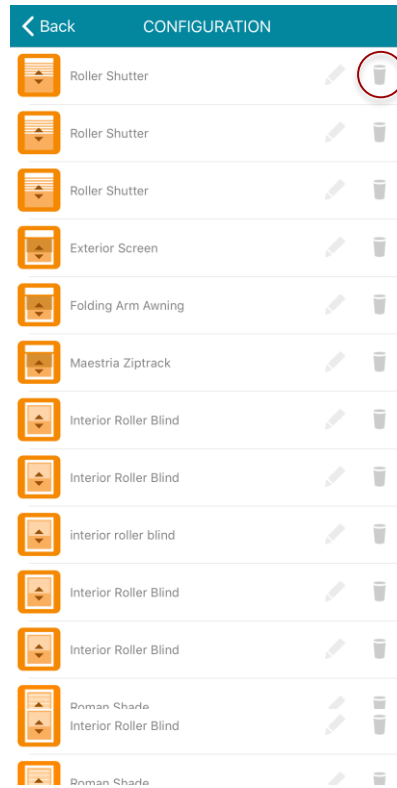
Back CONFIGURATION

Roller Shutter

Roller Shutter

Roller Shutter

Exterior Screen

Folding Arm Awning

Maestria Ziptrack

Interior Roller Blind

Interior Roller Blind

interior roller blind

Interior Roller Blind

Interior Roller Blind

Roman Shade

Interior Roller Blind

Roman Shade